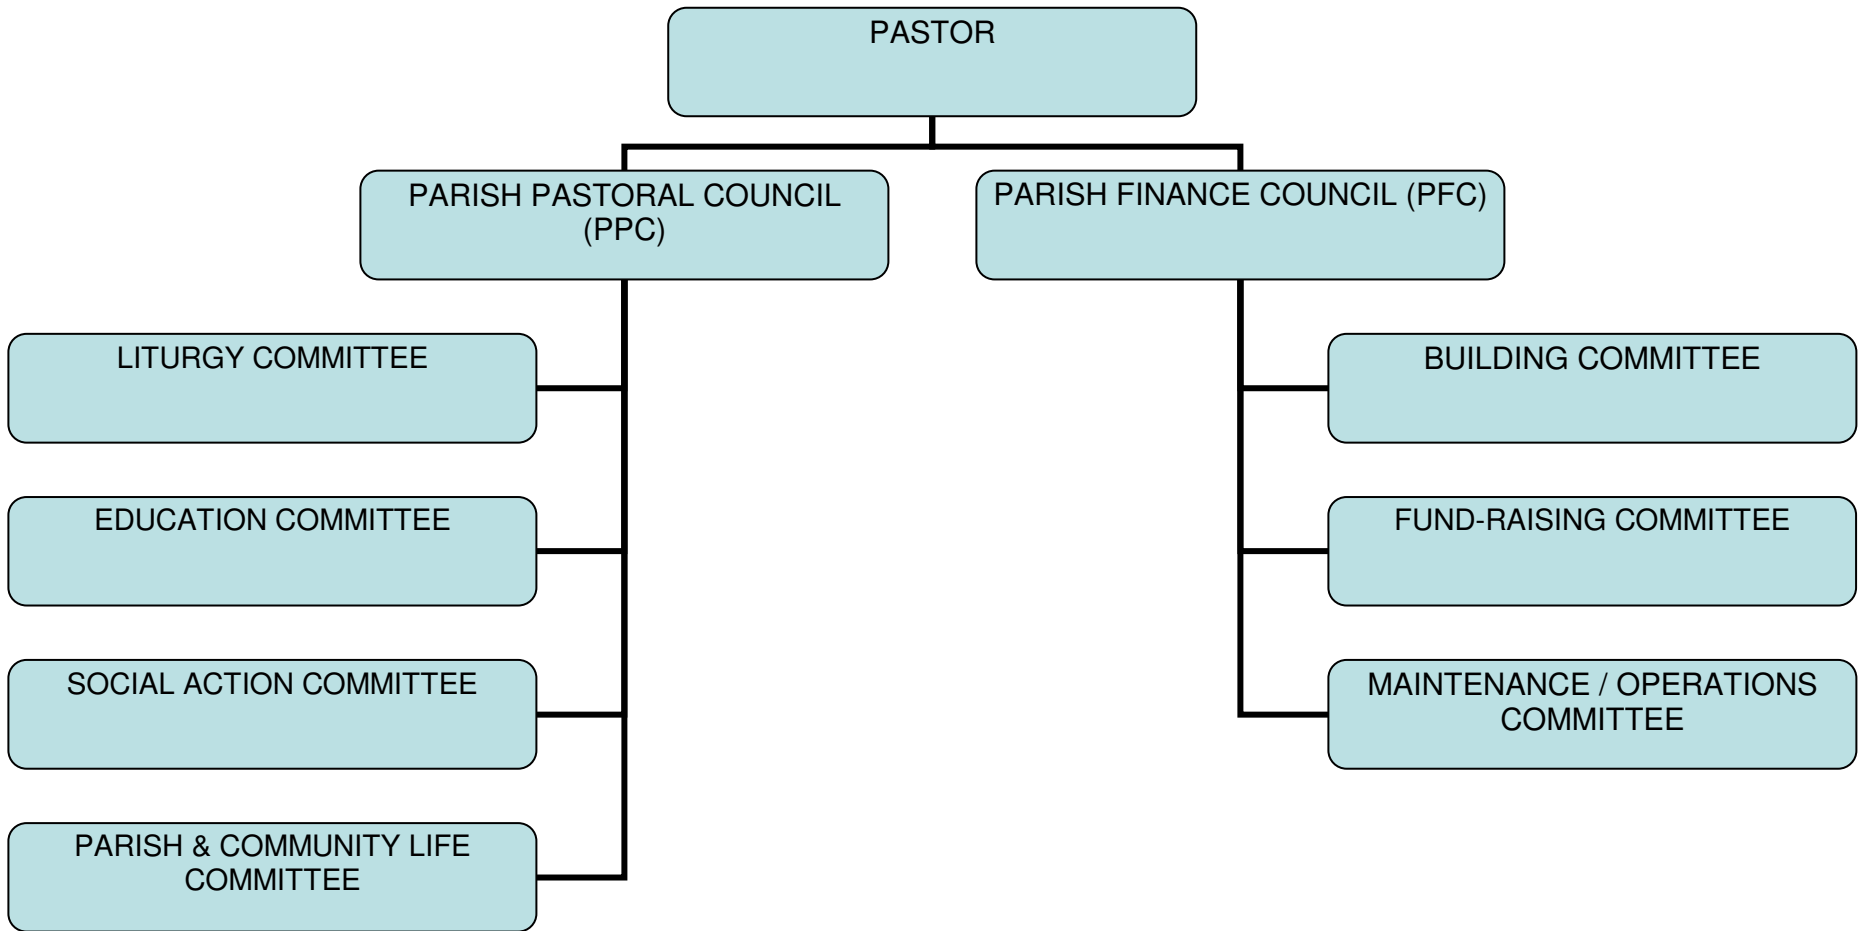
PASTOR

PARISH PASTORAL COUNCIL (PPC)

PARISH FINANCE COUNCIL (PFC)

LITURGY COMMITTEE

EDUCATION COMMITTEE

SOCIAL ACTION COMMITTEE

PARISH & COMMUNITY LIFE COMMITTEE

BUILDING COMMITTEE

FUND-RAISING COMMITTEE

MAINTENANCE / OPERATIONS COMMITTEE